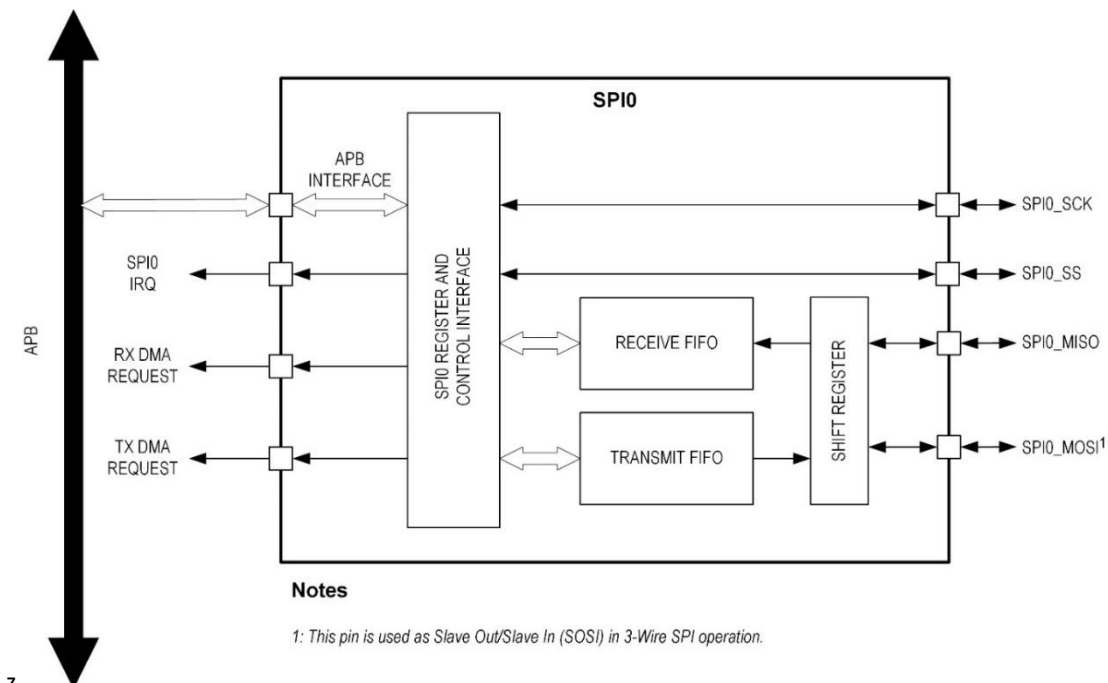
SPI0

APB

APB INTERFACE

SPI0 IRQ

RX DMA REQUEST

TX DMA REQUEST

SPI0 REGISTER AND CONTROL INTERFACE

RECEIVE FIFO

TRANSMIT FIFO

SHIFT REGISTER

SPI0_SCK

SPI0_SS

SPI0_MISO

SPI0_MOSI$^1$

Notes

1: This pin is used as Slave Out/Slave In (SOSI) in 3-Wire SPI operation.

7